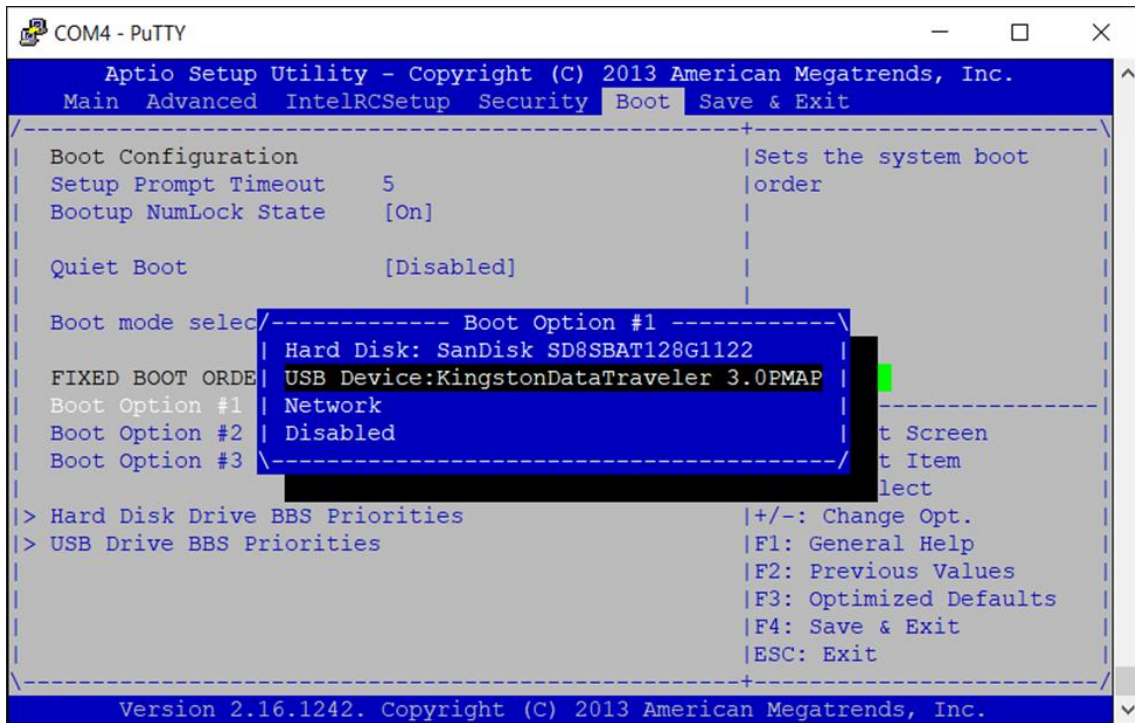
COM4 - PuTTY

Aptio Setup Utility - Copyright (C) 2013 American Megatrends, Inc.
Main Advanced IntelRCSetup Security Boot Save & Exit

Boot Configuration
Setup Prompt Timeout 5
Bootup NumLock State [On]

Quiet Boot [Disabled]

Boot mode selec

FIXED BOOT ORDE
Boot Option #1
Boot Option #2
Boot Option #3

> Hard Disk Drive BBS Priorities
> USB Drive BBS Priorities

Boot Option #1
Hard Disk: SanDisk SD8SBAT128G1122
USB Device:KingstonDataTraveler 3.0PMAP
Network
Disabled

Sets the system boot order

t Screen
t Item
lect
+/-: Change Opt.
F1: General Help
F2: Previous Values
F3: Optimized Defaults
F4: Save & Exit
ESC: Exit

Version 2.16.1242. Copyright (C) 2013 American Megatrends, Inc.